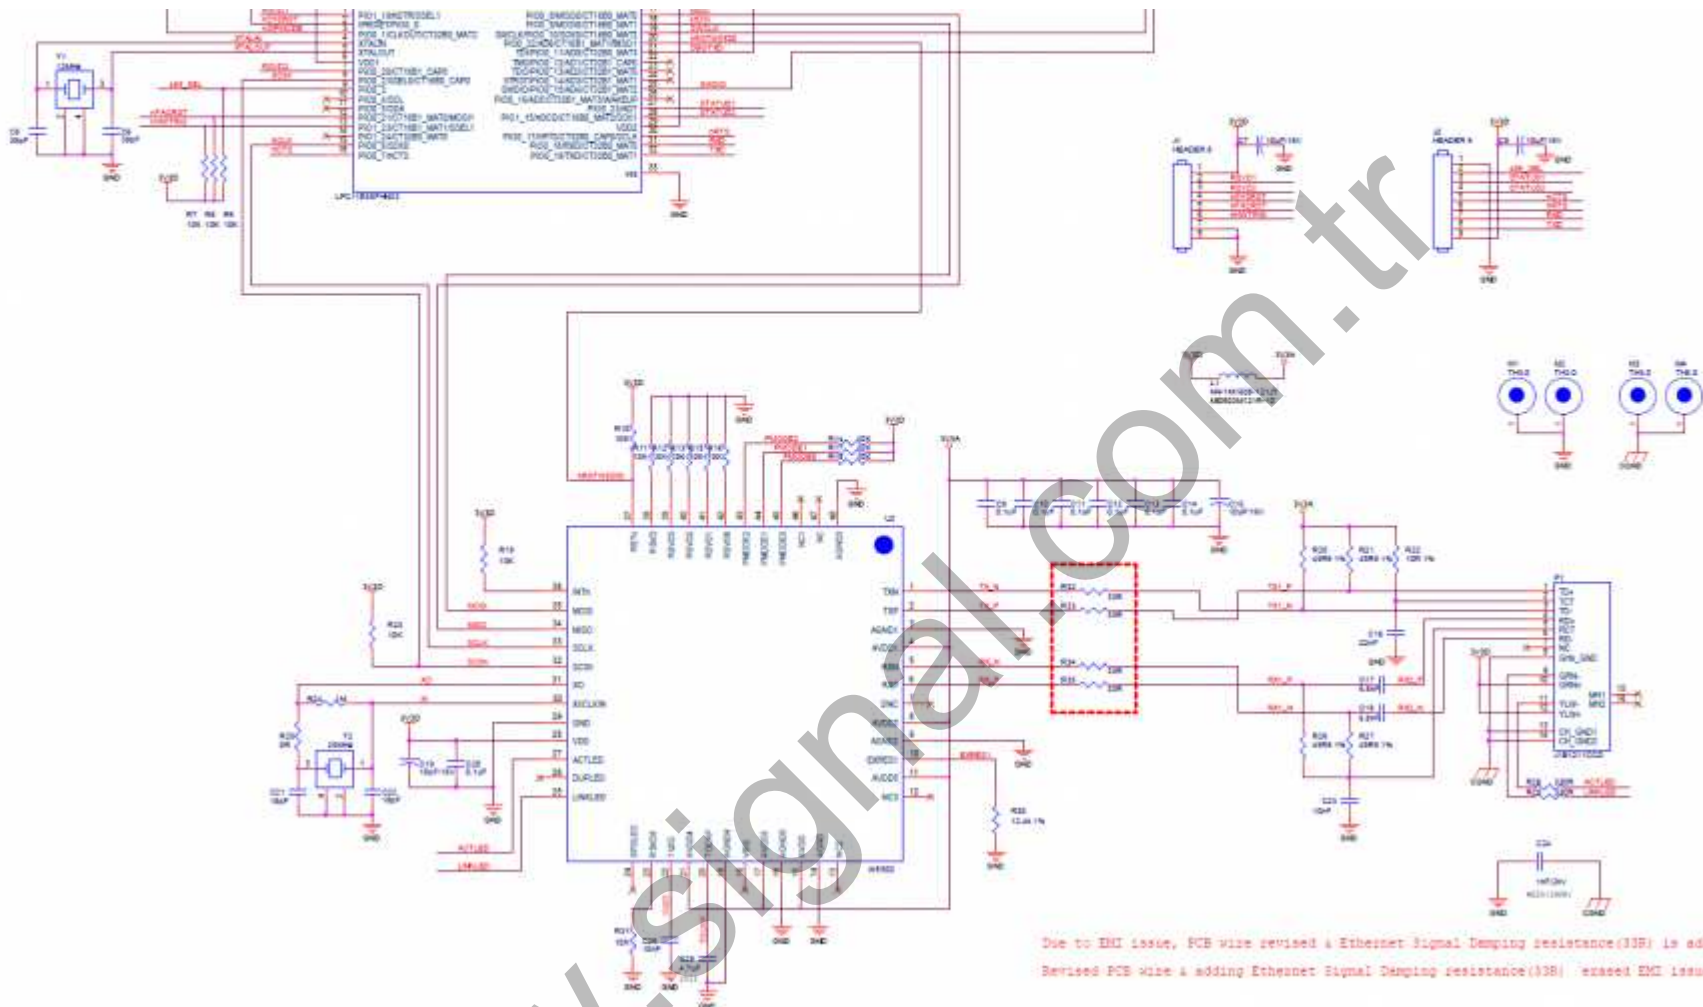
LPC11E68F4B03

HEADER 8

HEADER 8

TH3.2 TH3.2 TH3.2 TH3.2

GND GND

W5500

TXN TXP AGND AVDD RXN RXP DNC AVDD AGND EXRES1 AVDD NC

INTn MOSI MISO SCLK SCSn XI XSCLKIN GND VDD ACTLED DUPLED LINKLED

RXN RXP

R32 33R R33 33R R34 33R R35 33R

Due to EMI issue, PCB wire revised & Ethernet Signal Damping resistance(33R) is ad

Revised PCB wire & adding Ethernet Signal Damping resistance(33R) erased EMI issu

www.signal.com.tr